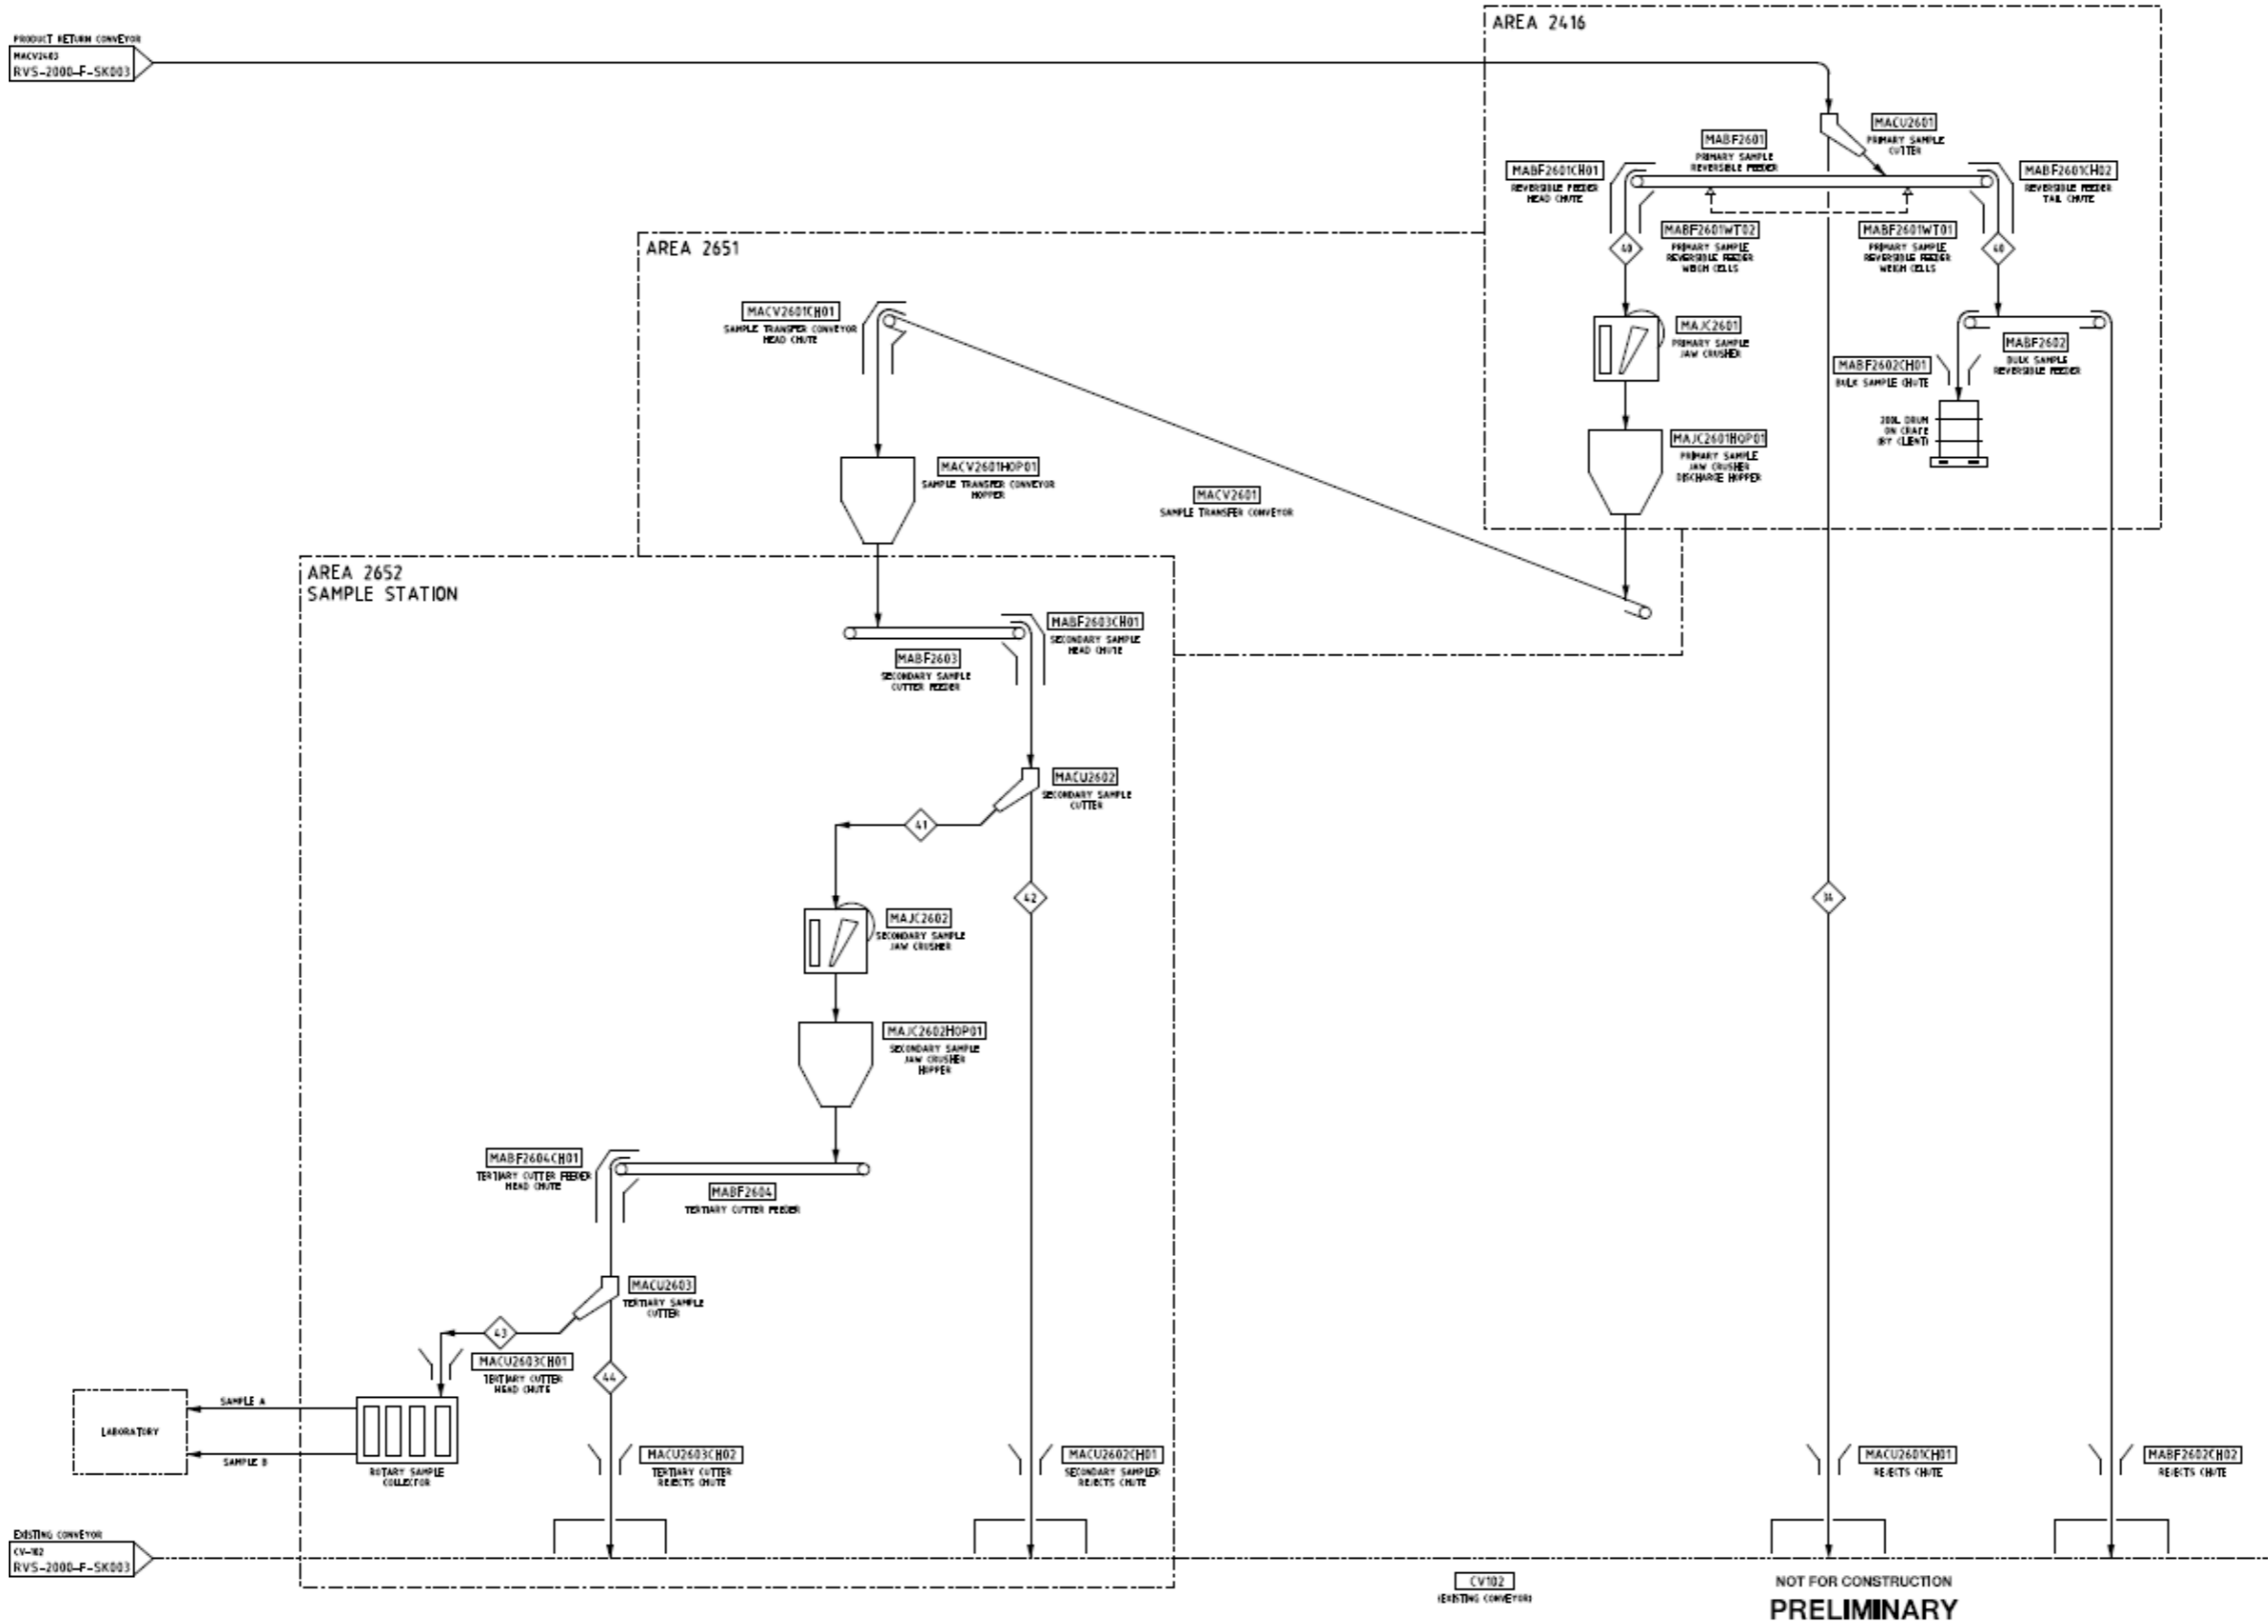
PRODUCT RETURN CONVEYOR
MACV2403
RVS-2000-F-SK003

AREA 2416

MACU2601
PRIMARY SAMPLE CUTTER

MABF2601
PRIMARY SAMPLE REVERSIBLE FEEDER

MABF2601CH01
REVERSIBLE FEEDER HEAD CHUTE

MABF2601CH02
REVERSIBLE FEEDER TAIL CHUTE

MABF2601WT02
PRIMARY SAMPLE REVERSIBLE FEEDER WEIGH CELLS

MABF2601WT01
PRIMARY SAMPLE REVERSIBLE FEEDER WEIGH CELLS

40

40

MAJC2601
PRIMARY SAMPLE JAW CRUSHER

MAJC2601HOP01
PRIMARY SAMPLE JAW CRUSHER DISCHARGE HOPPER

MABF2602
BULK SAMPLE REVERSIBLE FEEDER

MABF2602CH01
BULK SAMPLE CHUTE

200L DRUM ON CRATE (BY CLIENT)

AREA 2651

MACV2601CH01
SAMPLE TRANSFER CONVEYOR HEAD CHUTE

MACV2601HOP01
SAMPLE TRANSFER CONVEYOR HOPPER

MACV2601
SAMPLE TRANSFER CONVEYOR

AREA 2652
SAMPLE STATION

MABF2603CH01
SECONDARY SAMPLE HEAD CHUTE

MABF2603
SECONDARY SAMPLE CUTTER FEEDER

MACU2602
SECONDARY SAMPLE CUTTER

41

42

39

MAJC2602
SECONDARY SAMPLE JAW CRUSHER

MAJC2602HOP01
SECONDARY SAMPLE JAW CRUSHER HOPPER

MABF2604CH01
TERTIARY CUTTER FEEDER HEAD CHUTE

MABF2604
TERTIARY CUTTER FEEDER

MACU2603
TERTIARY SAMPLE CUTTER

43

44

MACU2603CH01
TERTIARY CUTTER HEAD CHUTE

LABORATORY

SAMPLE A

SAMPLE B

ROTARY SAMPLE COLLECTOR

MACU2603CH02
TERTIARY CUTTER REJECTS CHUTE

MACU2602CH01
SECONDARY SAMPLER REJECTS CHUTE

MACU2601CH01
REJECTS CHUTE

MABF2602CH02
REJECTS CHUTE

EXISTING CONVEYOR
CV-102
RVS-2000-F-SK003

CV102
(EXISTING CONVEYOR)

NOT FOR CONSTRUCTION
PRELIMINARY